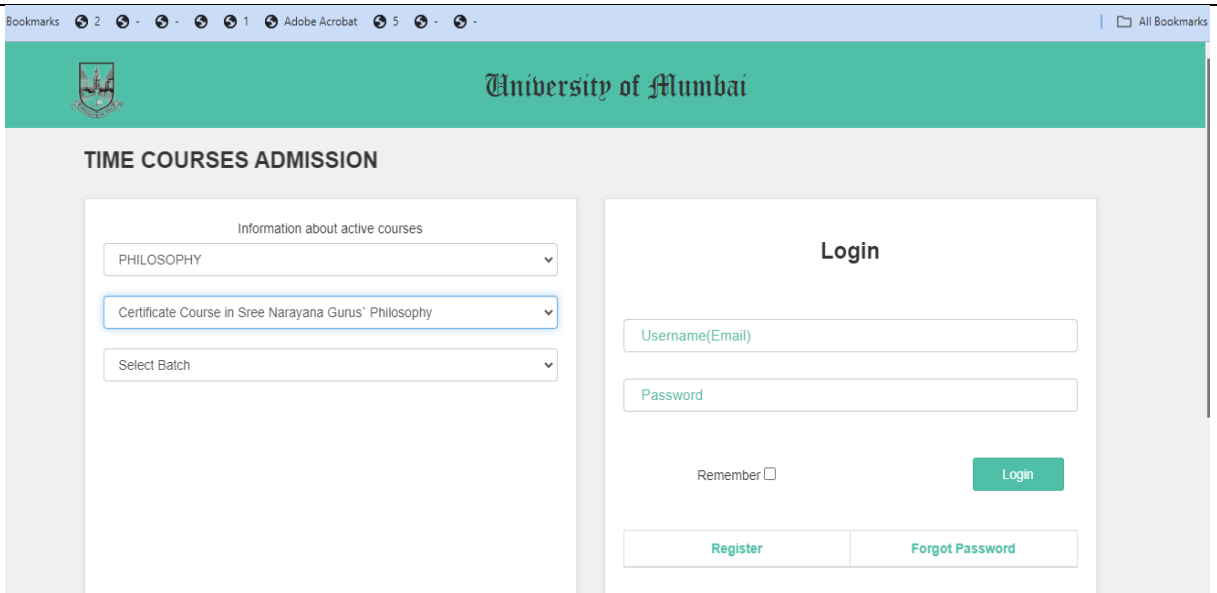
Bookmarks 2 - - 1 Adobe Acrobat 5 - -

All Bookmarks

University of Mumbai

TIME COURSES ADMISSION

Information about active courses

PHILOSOPHY

Certificate Course in Sree Narayana Gurus` Philosophy

Select Batch

Login

Username(Email)

Password

Remember

Login

Register

Forgot Password